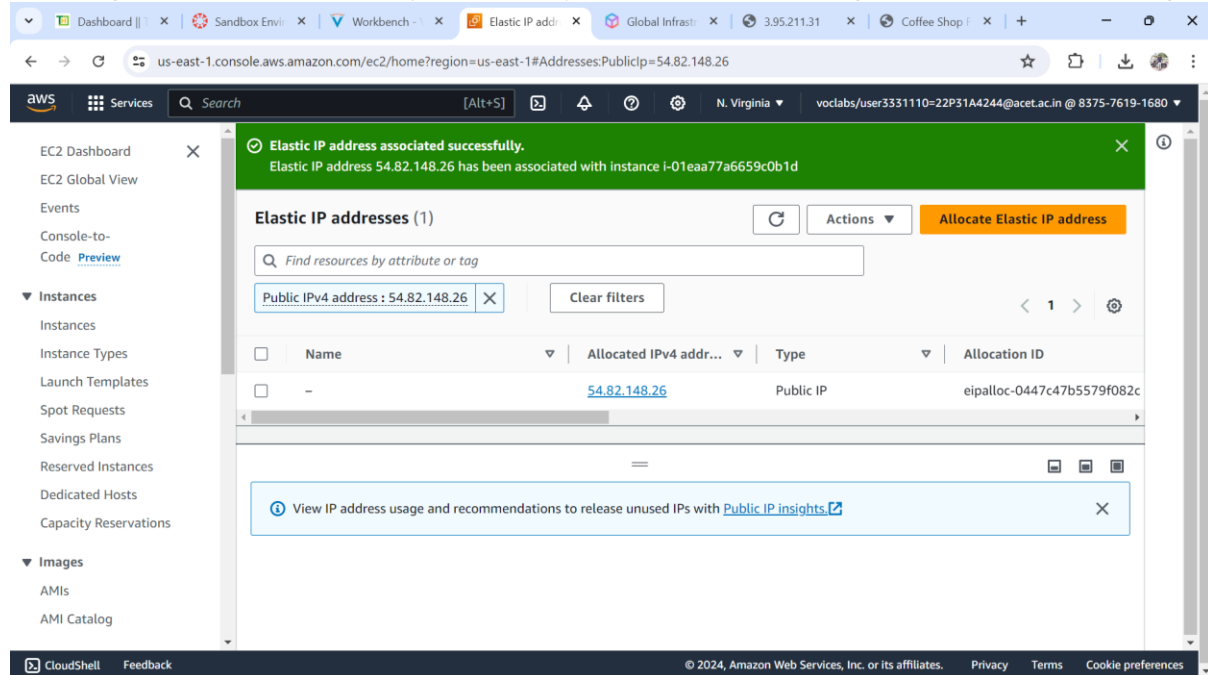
Dashboard || ×
Sandbox Envi ×
Workbench - ×
Elastic IP addr ×
Global Infrast ×
3.95.211.31 ×
Coffee Shop ×
+

us-east-1.console.aws.amazon.com/ec2/home?region=us-east-1#Addresses:PublicIp=54.82.148.26

aws
Services
Search
[Alt+S]
N. Virginia ▼
voclabs/user3331110=22P31A4244@acet.ac.in @ 8375-7619-1680 ▼

EC2 Dashboard
EC2 Global View
Events
Console-to-Code Preview
▼ Instances
Instances
Instance Types
Launch Templates
Spot Requests
Savings Plans
Reserved Instances
Dedicated Hosts
Capacity Reservations
▼ Images
AMIs
AMI Catalog

Elastic IP address associated successfully.
Elastic IP address 54.82.148.26 has been associated with instance i-01eaa77a6659c0b1d

Elastic IP addresses (1)
Actions ▼
Allocate Elastic IP address
Find resources by attribute or tag
Public IPv4 address : 54.82.148.26
Clear filters
< 1 >

| Name | Allocated IPv4 addr... | Type | Allocation ID |
|---|---|---|---|
| – | 54.82.148.26 | Public IP | eipalloc-0447c47b5579f082c |

View IP address usage and recommendations to release unused IPs with Public IP insights.

CloudShell
Feedback
© 2024, Amazon Web Services, Inc. or its affiliates.
Privacy
Terms
Cookie preferences